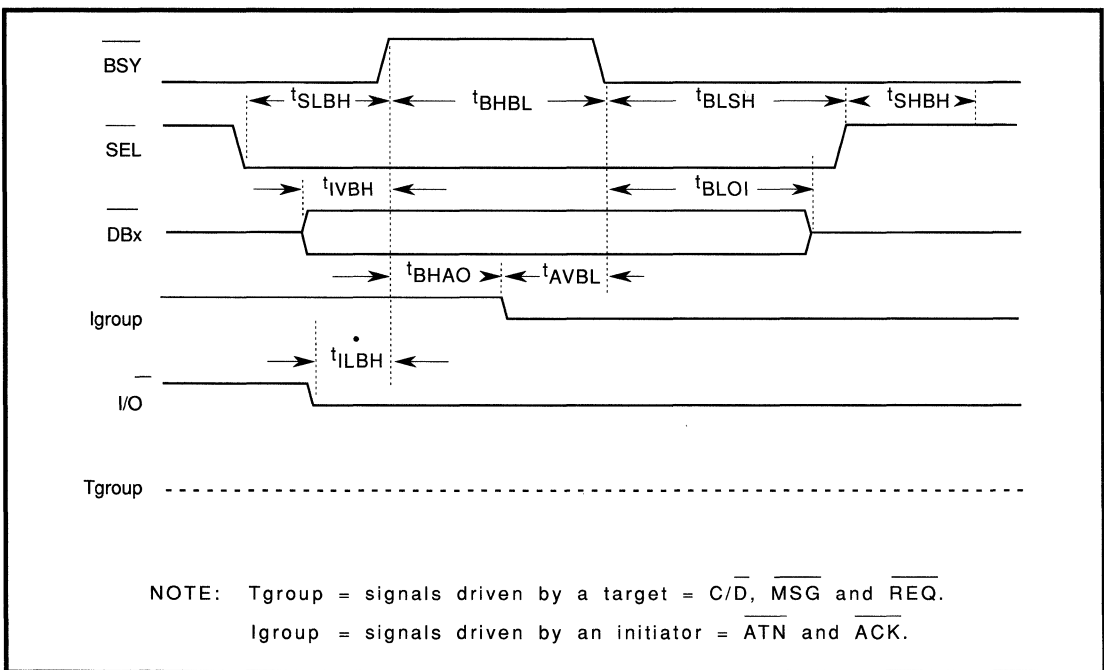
$\overline{BSY}$

$t_{SLBH}$ $t_{BHBL}$ $t_{BLSH}$ $t_{SHBH}$

$\overline{SEL}$

$t_{IVBH}$ $t_{BLOI}$

$\overline{DBx}$

$t_{BHAO}$ $t_{AVBL}$

Igroup

$t_{ILBH}$

$I/\overline{O}$

Tgroup

NOTE: Tgroup = signals driven by a target = $C/\overline{D}$, $\overline{MSG}$ and $\overline{REQ}$.

Igroup = signals driven by an initiator = $\overline{ATN}$ and $\overline{ACK}$.